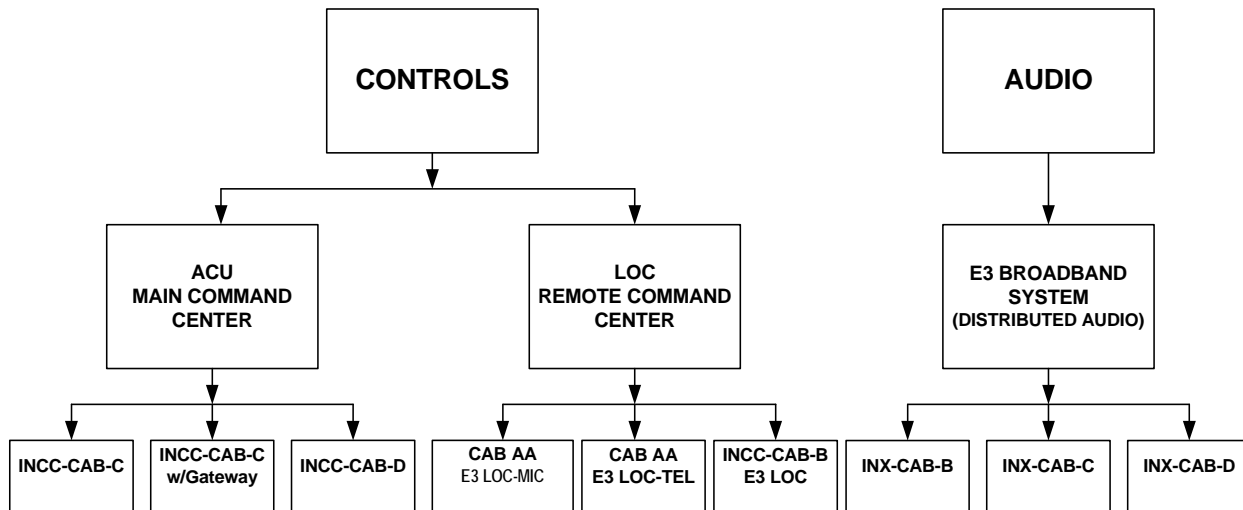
CONTROLS

AUDIO

ACU
MAIN COMMAND
CENTER

LOC
REMOTE COMMAND
CENTER

E3 BROADBAND
SYSTEM
(DISTRIBUTED AUDIO)

INCC-CAB-C

INCC-CAB-C
w/Gateway

INCC-CAB-D

CAB AA
E3 LOC-MIC

CAB AA
E3 LOC-TEL

INCC-CAB-B
E3 LOC

INX-CAB-B

INX-CAB-C

INX-CAB-D